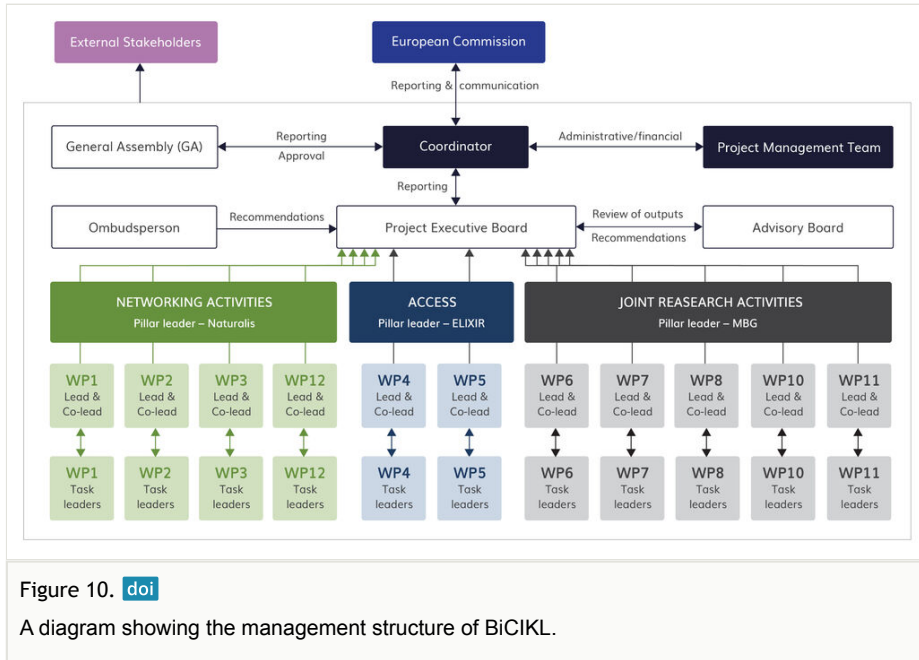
External Stakeholders

European Commission

Reporting & communication

General Assembly (GA)

Reporting

Approval

Coordinator

Administrative/financial

Project Management Team

Reporting

Ombudsperson

Recommendations

Project Executive Board

Review of outputs

Recommendations

Advisory Board

NETWORKING ACTIVITIES
Pillar leader – Naturalis

ACCESS
Pillar leader – ELIXIR

JOINT REASEARCH ACTIVITIES
Pillar leader – MBG

WP1 Lead & Co-lead

WP2 Lead & Co-lead

WP3 Lead & Co-lead

WP12 Lead & Co-lead

WP4 Lead & Co-lead

WP5 Lead & Co-lead

WP6 Lead & Co-lead

WP7 Lead & Co-lead

WP8 Lead & Co-lead

WP10 Lead & Co-lead

WP11 Lead & Co-lead

WP1 Task leaders

WP2 Task leaders

WP3 Task leaders

WP12 Task leaders

WP4 Task leaders

WP5 Task leaders

WP6 Task leaders

WP7 Task leaders

WP8 Task leaders

WP10 Task leaders

WP11 Task leaders

Figure 10. doi

A diagram showing the management structure of BiCIKL.